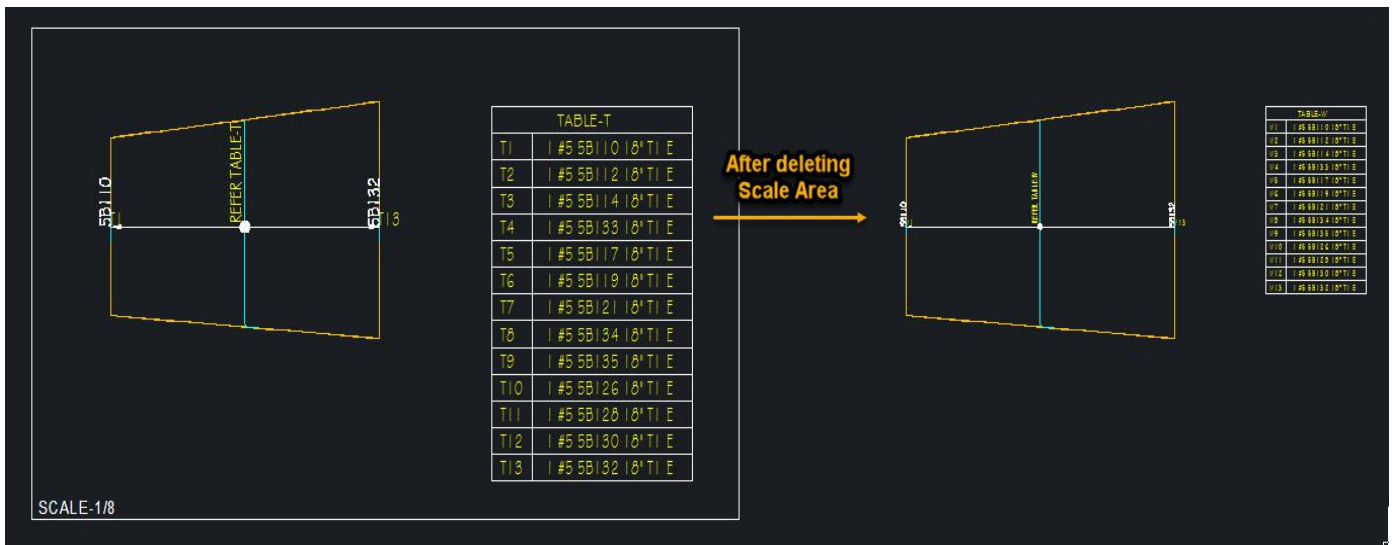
5B110
T1
REFER TABLE-T
5B132
T13

| TABLE-T | |
|---|---|
| T1 | 1 #5 5B110 18"TIE |
| T2 | 1 #5 5B112 18"TIE |
| T3 | 1 #5 5B114 18"TIE |
| T4 | 1 #5 5B133 18"TIE |
| T5 | 1 #5 5B117 18"TIE |
| T6 | 1 #5 5B119 18"TIE |
| T7 | 1 #5 5B121 18"TIE |
| T8 | 1 #5 5B134 18"TIE |
| T9 | 1 #5 5B135 18"TIE |
| T10 | 1 #5 5B126 18"TIE |
| T11 | 1 #5 5B128 18"TIE |
| T12 | 1 #5 5B130 18"TIE |
| T13 | 1 #5 5B132 18"TIE |

SCALE-1/8

After deleting Scale Area

5B110
REFER TABLE-W
5B132
W13

| TABLE-W | |
|---|---|
| W1 | 1 #5 5B110 18"TIE |
| W2 | 1 #5 5B112 18"TIE |
| W3 | 1 #5 5B114 18"TIE |
| W4 | 1 #5 5B133 18"TIE |
| W5 | 1 #5 5B117 18"TIE |
| W6 | 1 #5 5B119 18"TIE |
| W7 | 1 #5 5B121 18"TIE |
| W8 | 1 #5 5B134 18"TIE |
| W9 | 1 #5 5B135 18"TIE |
| W10 | 1 #5 5B126 18"TIE |
| W11 | 1 #5 5B128 18"TIE |
| W12 | 1 #5 5B130 18"TIE |
| W13 | 1 #5 5B132 18"TIE |